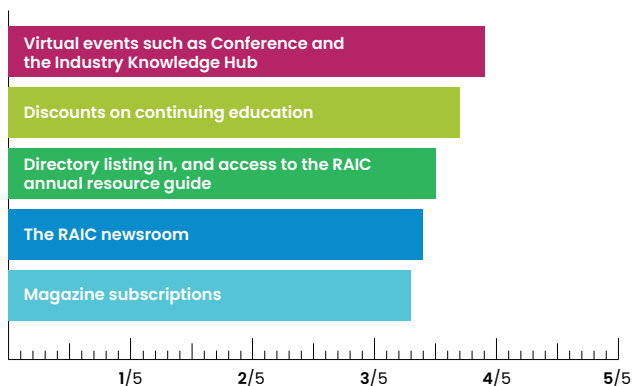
Virtual events such as Conference and the Industry Knowledge Hub

Discounts on continuing education

Directory listing in, and access to the RAIC annual resource guide

The RAIC newsroom

Magazine subscriptions

1/5 2/5 3/5 4/5 5/5